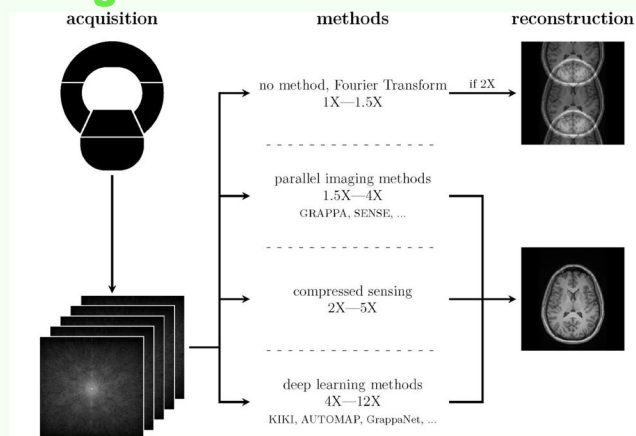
acquisition

methods

reconstruction

no method, Fourier Transform
1X—1.5X

if 2X

parallel imaging methods
1.5X—4X
GRAPPA, SENSE, ...

compressed sensing
2X—5X

deep learning methods
4X—12X
KIKI, AUTOMAP, GrappaNet, ...